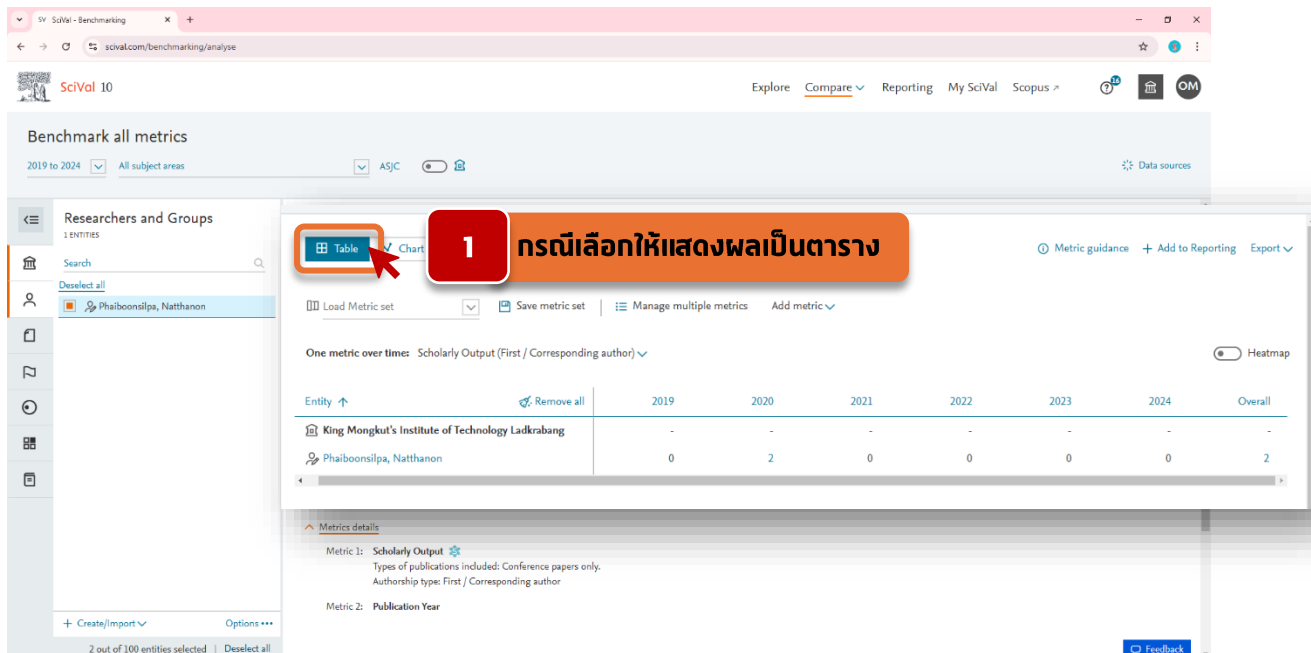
SV SciVal - Benchmarking

scival.com/benchmarking/analyse

SciVal 10

Explore Compare Reporting My SciVal Scopus

OM

Benchmark all metrics

2019 to 2024 All subject areas ASJC

Data sources

Researchers and Groups
1 ENTITIES

Search

Deselect all

Phaiboonsilpa, Natthanon

Table Chart

1 กรณีเลือกให้แสดงผลเป็นตาราง

Metric guidance + Add to Reporting Export

Load Metric set Save metric set Manage multiple metrics Add metric

One metric over time: Scholarly Output (First / Corresponding author)

Heatmap

| Entity ↑ Remove all | 2019 | 2020 | 2021 | 2022 | 2023 | 2024 | Overall |
|---|---|---|---|---|---|---|---|
| King Mongkut's Institute of Technology Ladkrabang | - | - | - | - | - | - | - |
| Phaiboonsilpa, Natthanon | 0 | 2 | 0 | 0 | 0 | 0 | 2 |

Metrics details

Metric 1: Scholarly Output
Types of publications included: Conference papers only.
Authorship type: First / Corresponding author

Metric 2: Publication Year

+ Create/Import Options •••

2 out of 100 entities selected | Deselect all

Feedback